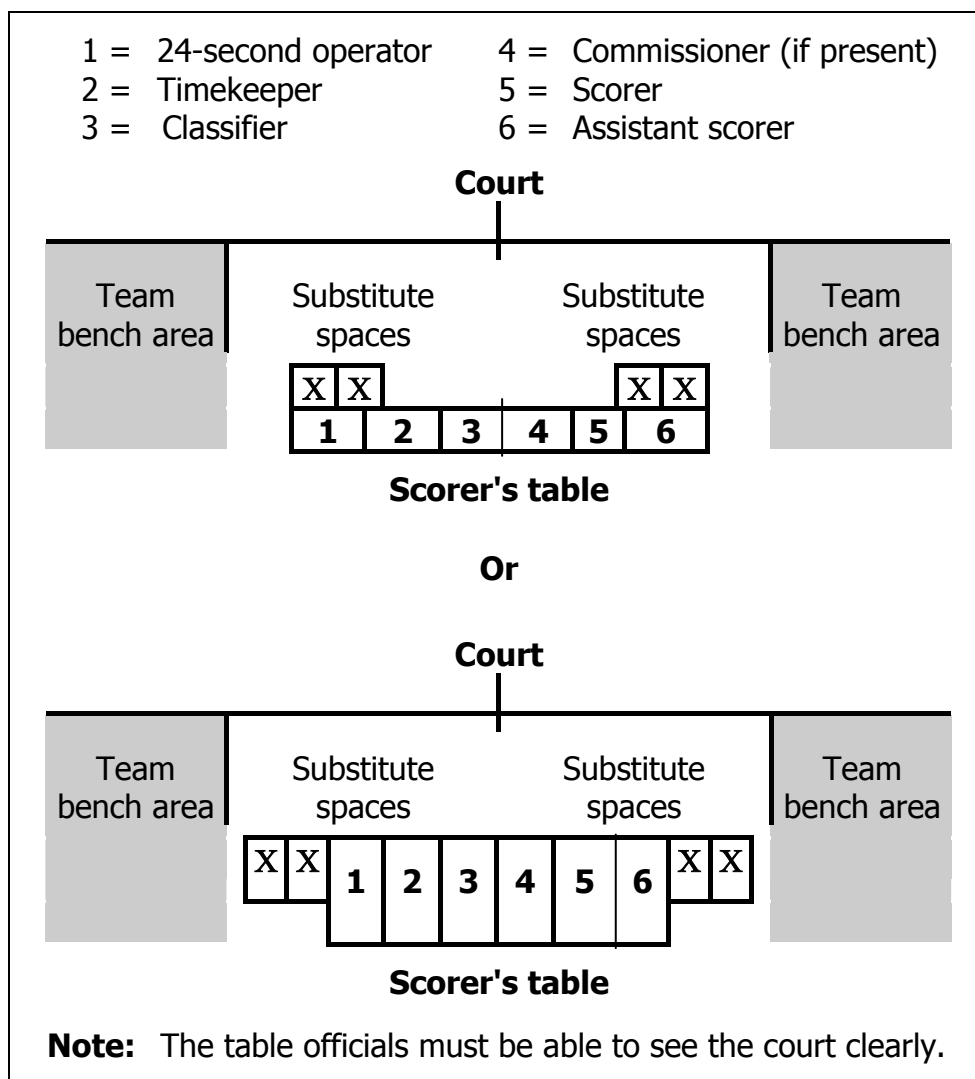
1 = 24-second operator
2 = Timekeeper
3 = Classifier

4 = Commissioner (if present)
5 = Scorer
6 = Assistant scorer

**Court**

Team bench area

Substitute spaces

Substitute spaces

Team bench area

X X X X

| 1 | 2 | 3 | 4 | 5 | 6 |
|---|---|---|---|---|---|

**Scorer's table**

**Or**

**Court**

Team bench area

Substitute spaces

Substitute spaces

Team bench area

| X | X | 1 | 2 | 3 | 4 | 5 | 6 | X | X |
|---|---|---|---|---|---|---|---|---|---|

**Scorer's table**

**Note:** The table officials must be able to see the court clearly.